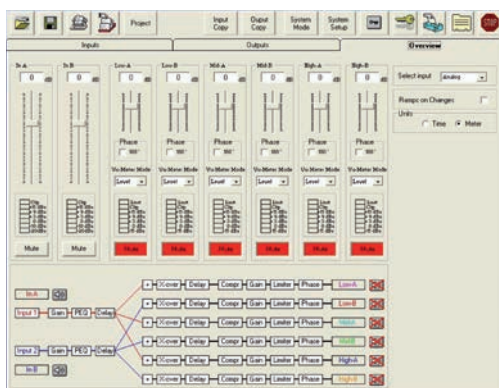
Project

Input Copy

Ouput Copy

System Mode

System Setup

Inputs

Outputs

Overview

In A

In B

Low A

Low B

Mid A

Mid B

High A

High B

0 dB

Phase

180°

Vu Meter Mode

Level

Mute

Mute

Select input

Analog

Ramps on Changes

Units

Time

Meter

In A

Input 1

Gain

PEQ

Delay

Input 2

Gain

PEQ

Delay

In B

X-over

Delay

Comp

Gain

Limiter

Phase

LowA

LowB

MidA

MidB

HighA

HighB